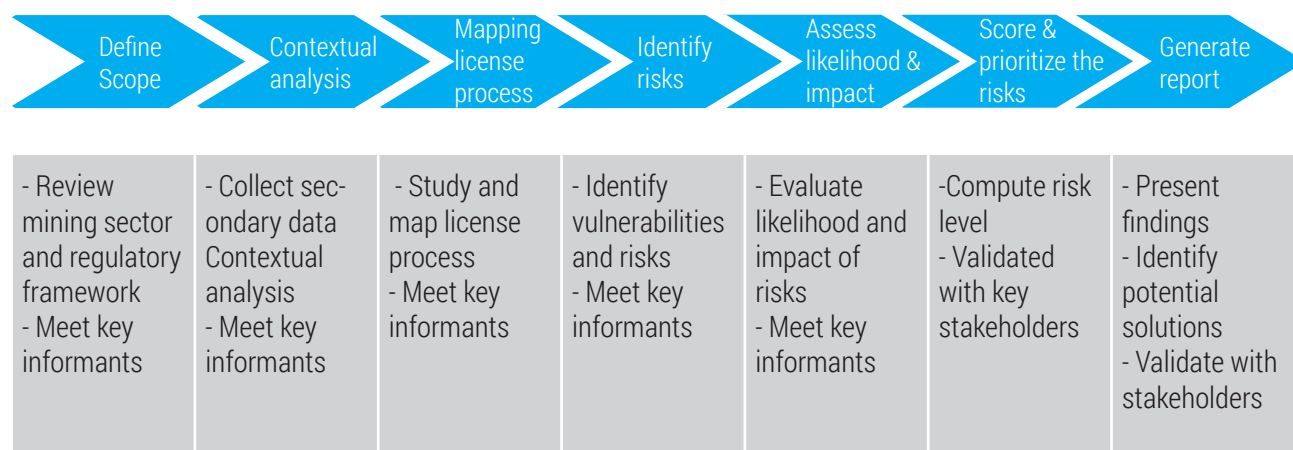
Define Scope

Contextual analysis

Mapping license process

Identify risks

Assess likelihood & impact

Score & prioritize the risks

Generate report

- Review mining sector and regulatory framework
- Meet key informants

- Collect secondary data Contextual analysis
- Meet key informants

- Study and map license process
- Meet key informants

- Identify vulnerabilities and risks
- Meet key informants

- Evaluate likelihood and impact of risks
- Meet key informants

-Compute risk level
- Validated with key stakeholders

- Present findings
- Identify potential solutions
- Validate with stakeholders